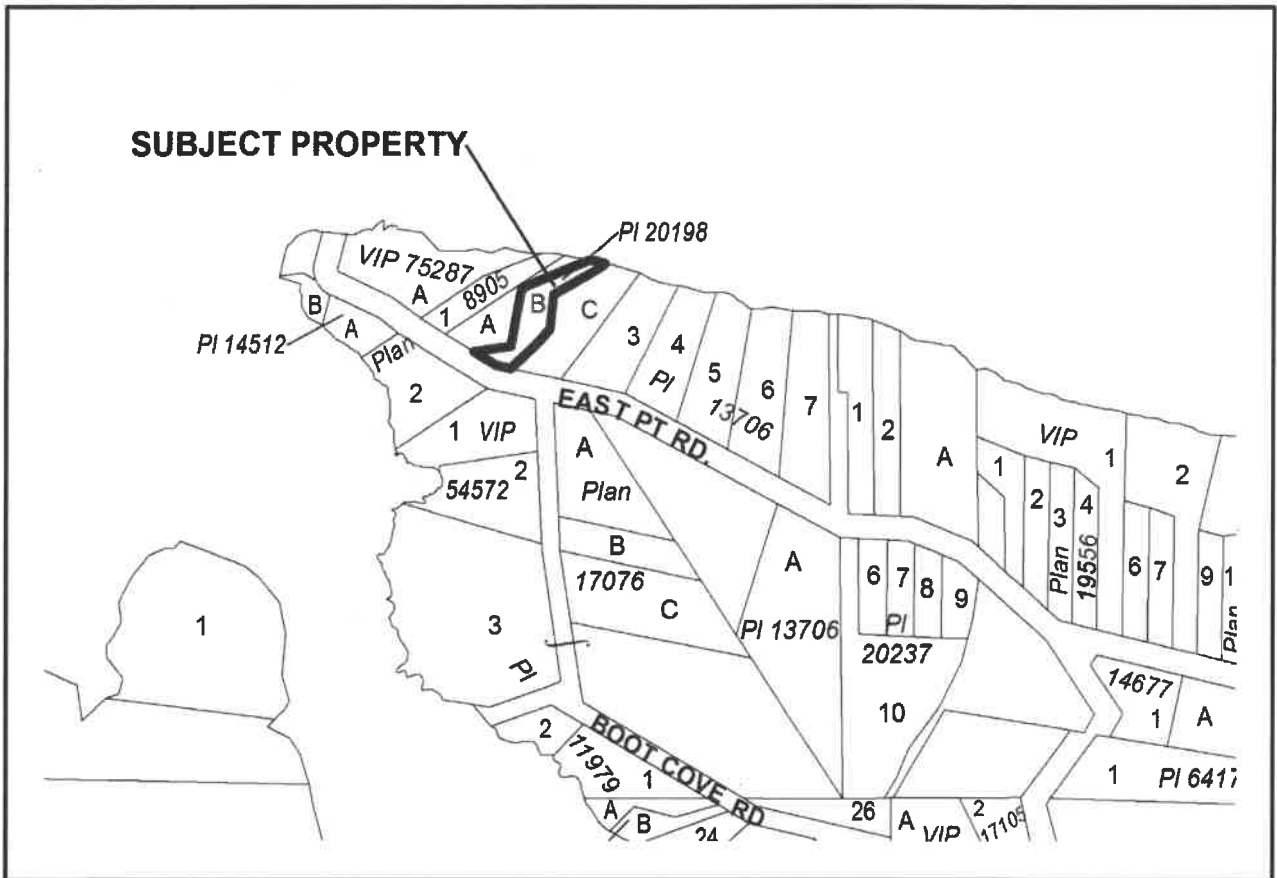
SUBJECT PROPERTY

Pl 20198

VIP 75287

A

1 8905

A

B

C

B

A

Pl 14512

Plan

3

4

Pl

5

6

13706

7

1

2

A

2

1 VIP

EAST PT RD.

A

Plan

54572 2

VIP

1

2

1

2

3

4

Plan

19556

6

7

9

1

Plan

B

17076

C

A

Pl 13706

6

7

8

9

Pl

20237

1

3

Pl

14677

1

A

10

2

11979

1

BOOT COVE RD

1

Pl 6417

26

A

VIP

2

17105

A

B

24